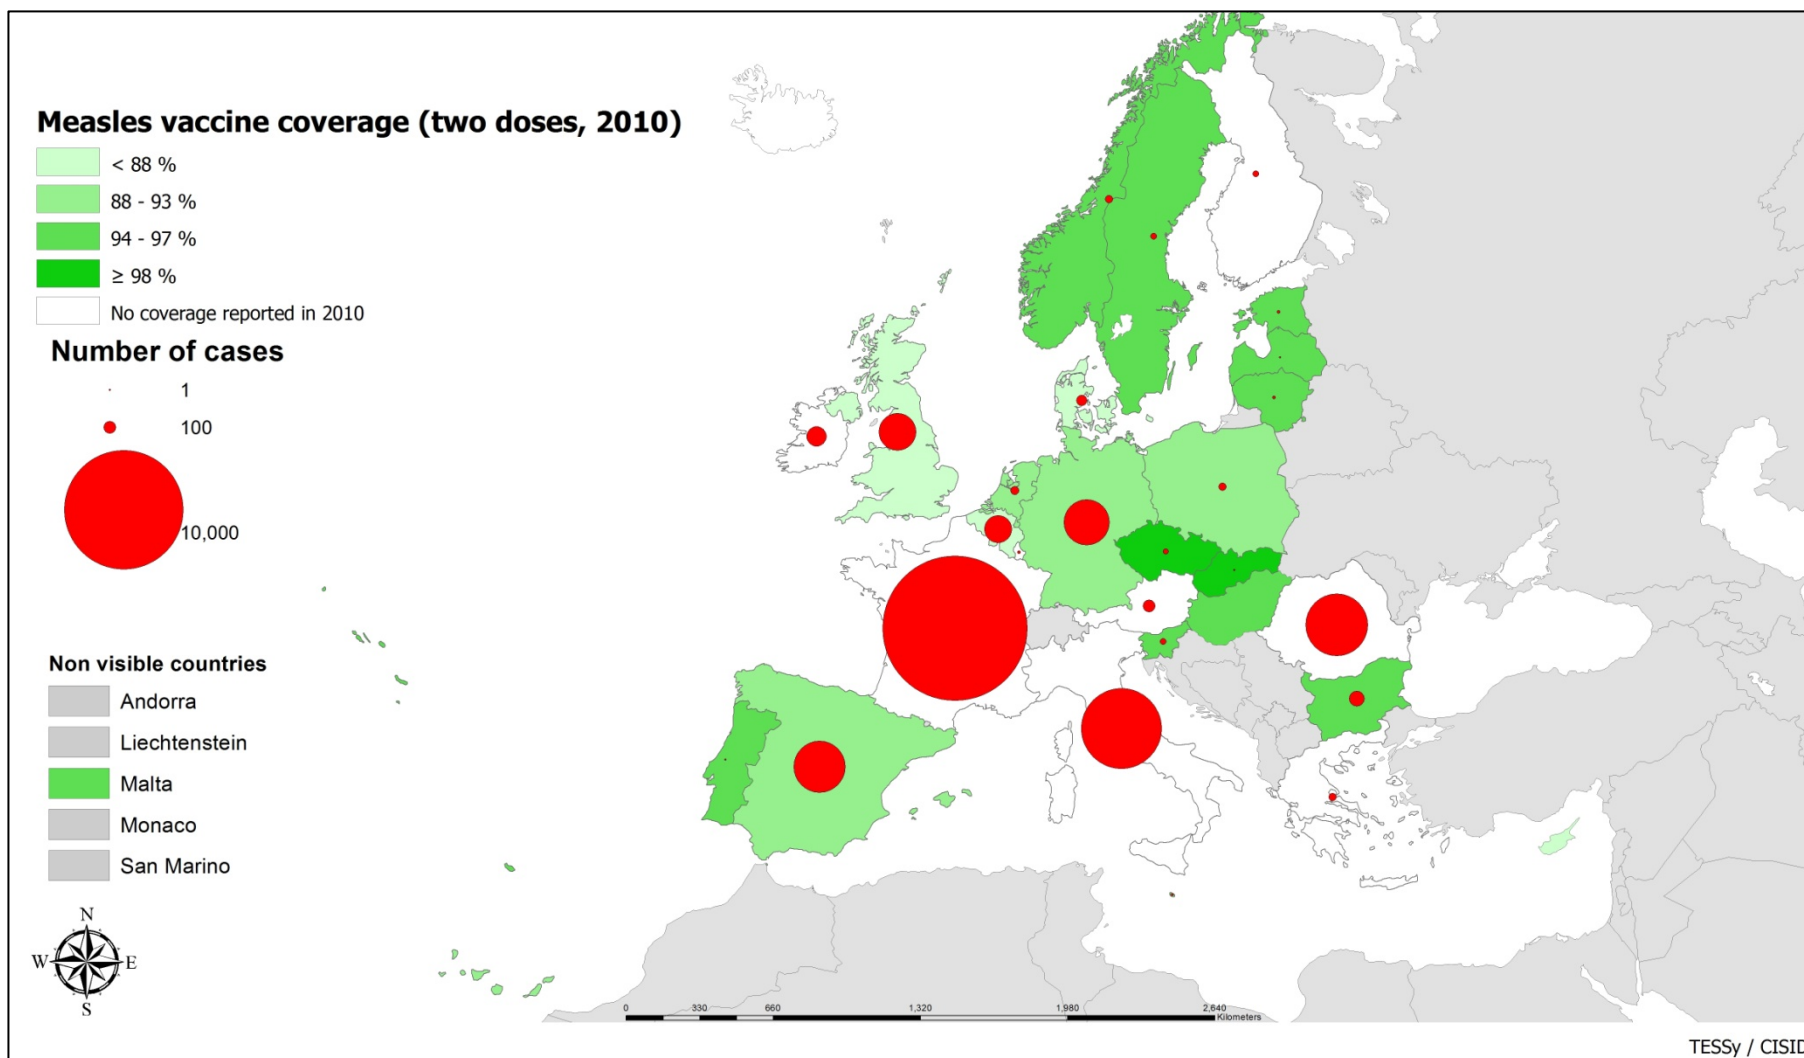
Measles vaccine coverage (two doses, 2010)
< 88 %
88 - 93 %
94 - 97 %
≥ 98 %
No coverage reported in 2010

Number of cases
1
100
10,000

Non visible countries
Andorra
Liechtenstein
Malta
Monaco
San Marino

N
W
E
S

0 330 660 1,320 1,980 2,640 Kilometers

TESSy / CISID